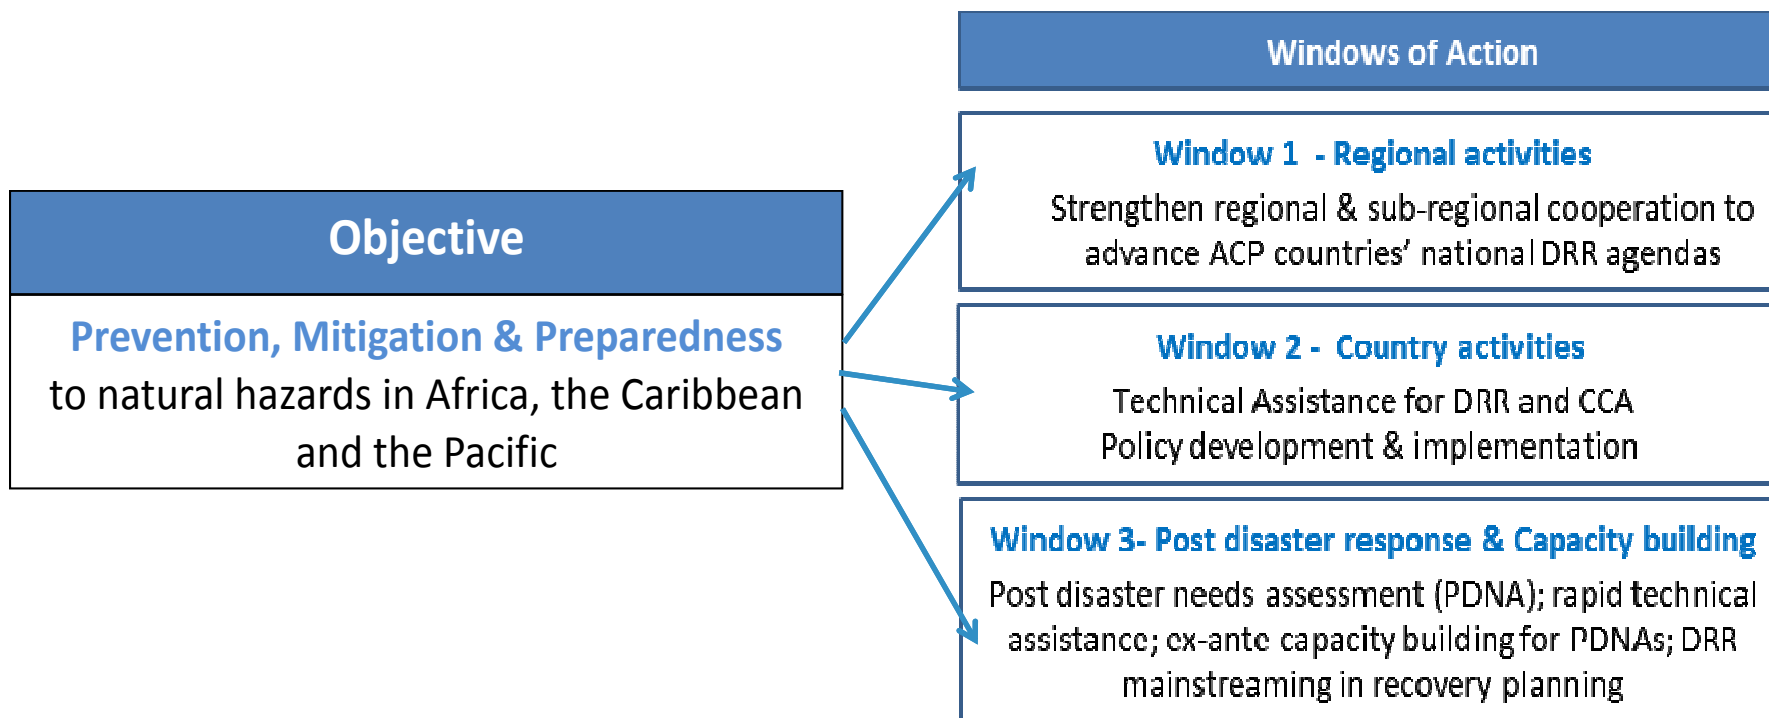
Objective

Prevention, Mitigation & Preparedness to natural hazards in Africa, the Caribbean and the Pacific

Windows of Action

Window 1 - Regional activities

Strengthen regional & sub-regional cooperation to advance ACP countries' national DRR agendas

Window 2 - Country activities

Technical Assistance for DRR and CCA Policy development & implementation

Window 3- Post disaster response & Capacity building

Post disaster needs assessment (PDNA); rapid technical assistance; ex-ante capacity building for PDNAs; DRR mainstreaming in recovery planning